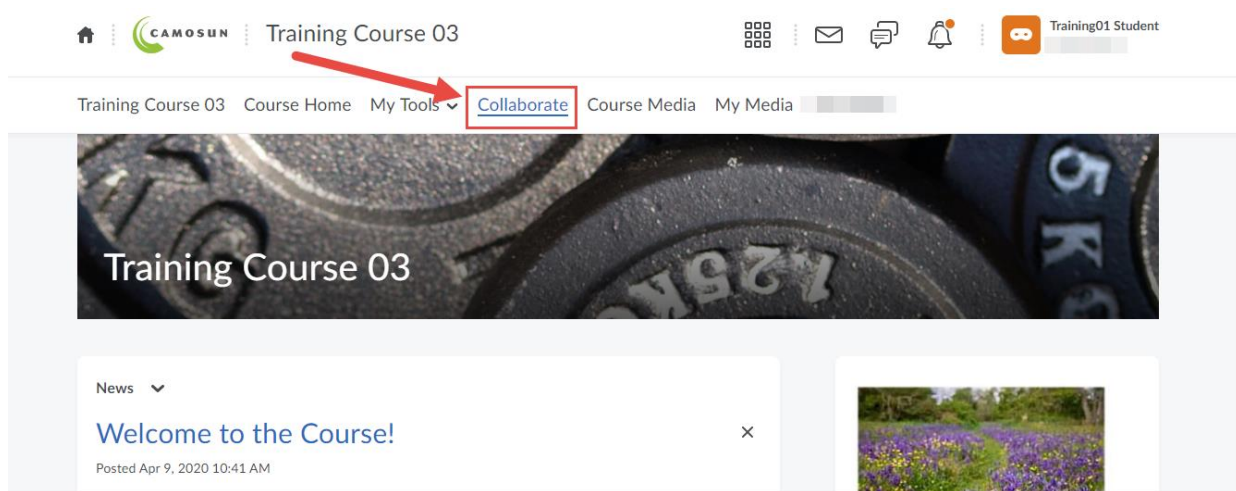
CAMOSUN Training Course 03

Training01 Student

Training Course 03 Course Home My Tools Collaborate Course Media My Media

Training Course 03

News

Welcome to the Course!

×

Posted Apr 9, 2020 10:41 AM